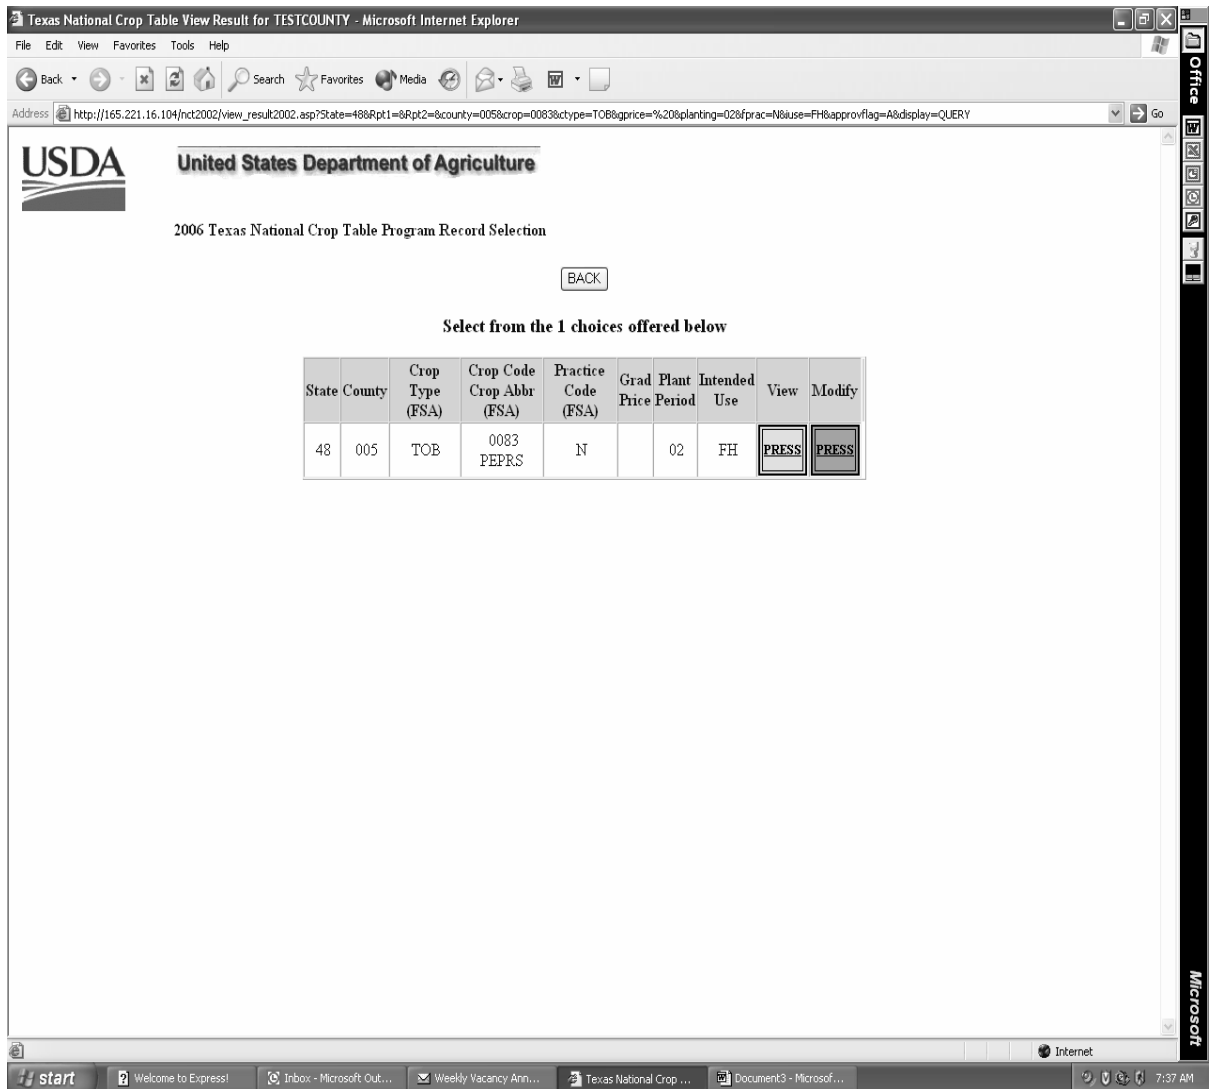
Texas National Crop Table View Result for TESTCOUNTY - Microsoft Internet Explorer

File Edit View Favorites Tools Help

Back Search Favorites Media

Address http://165.221.16.104/nct2002/view_result2002.asp?State=48&Rpt1=&Rpt2=&county=005&crop=0083&ctype=TOB&gprice=%20&planting=02&fprac=N&iuse=FH&approvflag=A&display=QUERY Go

Office

USDA

United States Department of Agriculture

2006 Texas National Crop Table Program Record Selection

BACK

Select from the 1 choices offered below

| State | County | Crop Type (FSA) | Crop Code Crop Abbr (FSA) | Practice Code (FSA) | Grad Price | Plant Period | Intended Use | View | Modify |
|---|---|---|---|---|---|---|---|---|---|
| 48 | 005 | TOB | 0083 PEPRS | N | | 02 | FH | PRESS | PRESS |

Microsoft

Internet

start | Welcome to Express! | Inbox - Microsoft Out... | Weekly Vacancy Ann... | Texas National Crop ... | Document3 - Microsof... | 7:37 AM